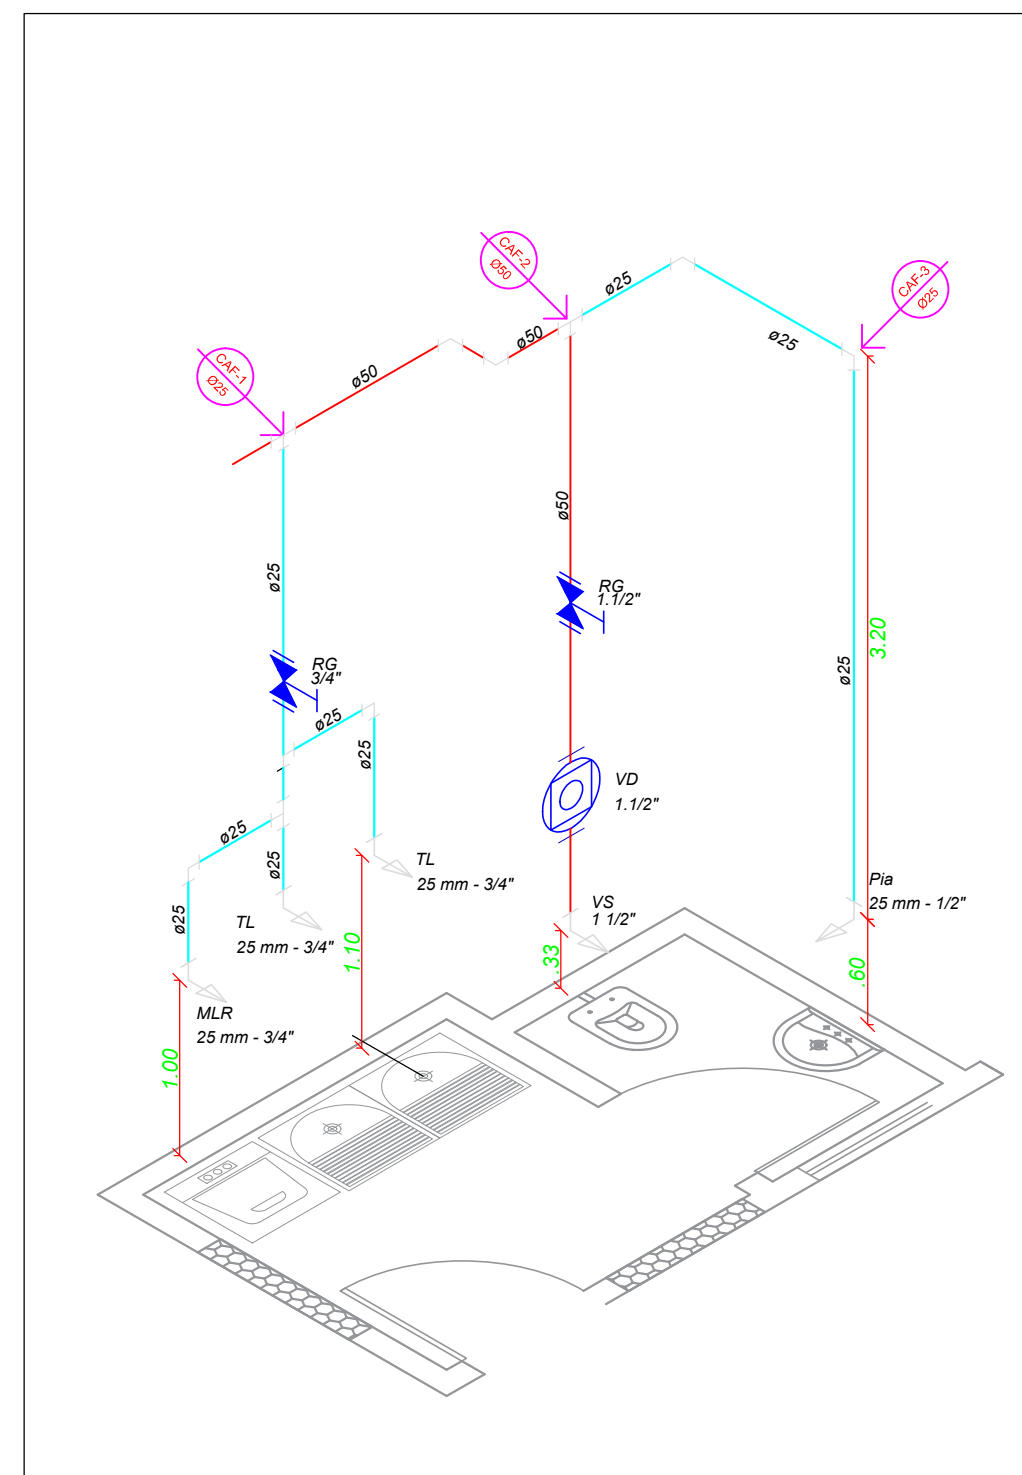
CAF-2
Ø50

ø25

CAF-3
Ø25

CAF-1
Ø25

ø50

ø50

ø25

ø50

ø25

RG
1.1/2"

RG
3/4"

3.20

ø25

ø25

ø25

VD
1.1/2"

ø25

TL
25 mm - 3/4"

ø25

Pia
25 mm - 1/2"

VS
1 1/2"

ø25

TL
25 mm - 3/4"

1.10

.33

.60

MLR
25 mm - 3/4"

1.00